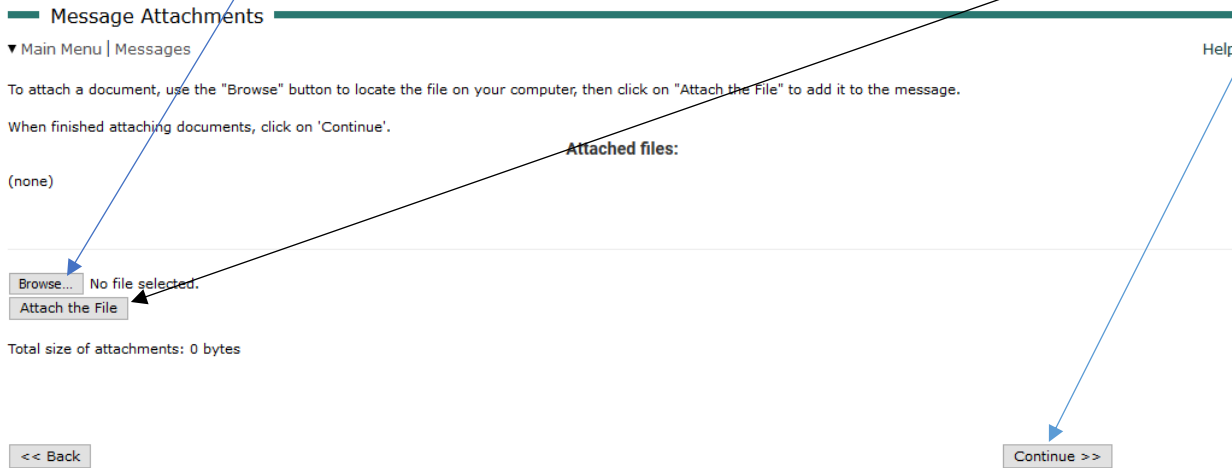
Message Attachments

▾ Main Menu | Messages

Help

To attach a document, use the "Browse" button to locate the file on your computer, then click on "Attach the File" to add it to the message.

When finished attaching documents, click on 'Continue'.

Attached files:

(none)

Browse... No file selected.

Attach the File

Total size of attachments: 0 bytes

<< Back

Continue >>